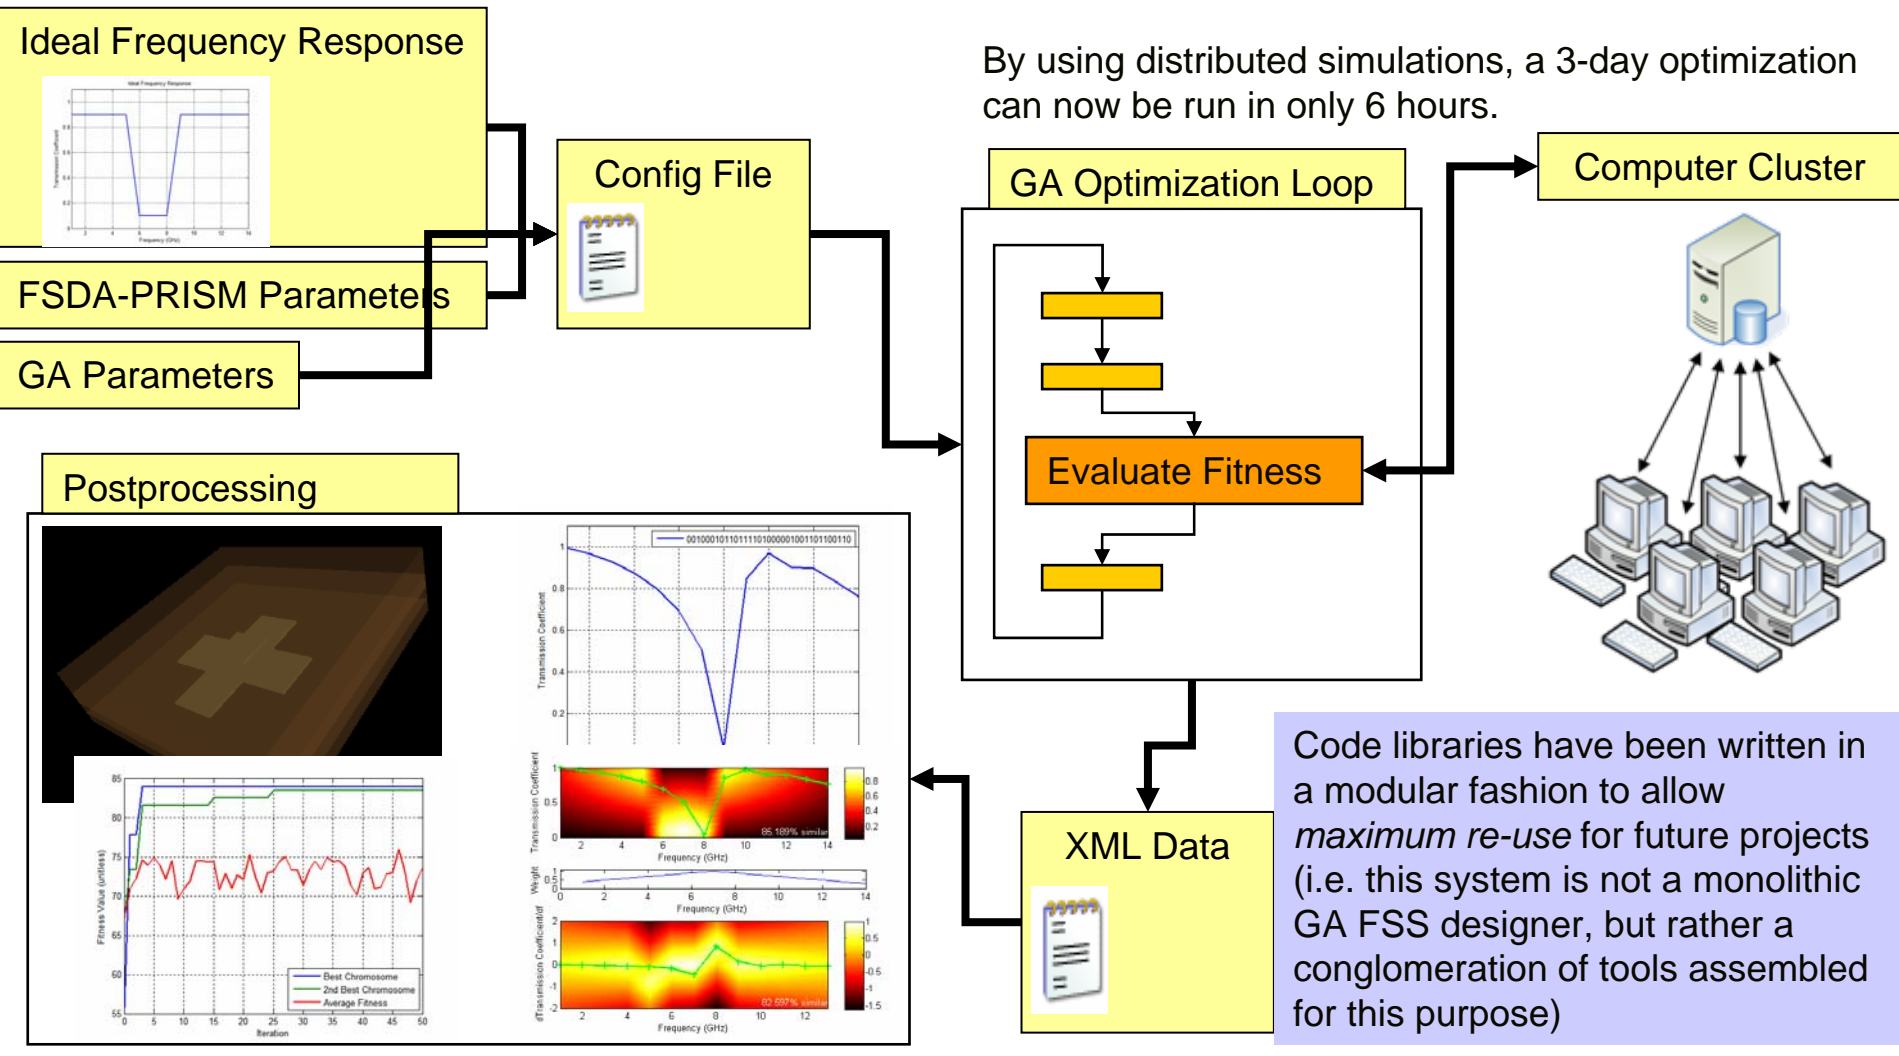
Ideal Frequency Response

Ideal Frequency Response

FSDA-PRISM Parameters

GA Parameters

Config File

By using distributed simulations, a 3-day optimization can now be run in only 6 hours.

GA Optimization Loop

Computer Cluster

Evaluate Fitness

Postprocessing

001000101101111010000010011011100110

Transmission Coefficient

1

0.8

0.6

0.4

0.2

85

80

75

70

65

60

55

0 5 10 15 20 25 30 35 40 45 50

Iteration

Fitness Value (unitless)

Best Chromosome

2nd Best Chromosome

Average Fitness

Transmission Coefficient

85.189% similar

Frequency (GHz)

Weight

Frequency (GHz)

dTransmission Coefficient/df

82.597% similar

Frequency (GHz)

XML Data

Code libraries have been written in a modular fashion to allow *maximum re-use* for future projects (i.e. this system is not a monolithic GA FSS designer, but rather a conglomeration of tools assembled for this purpose)